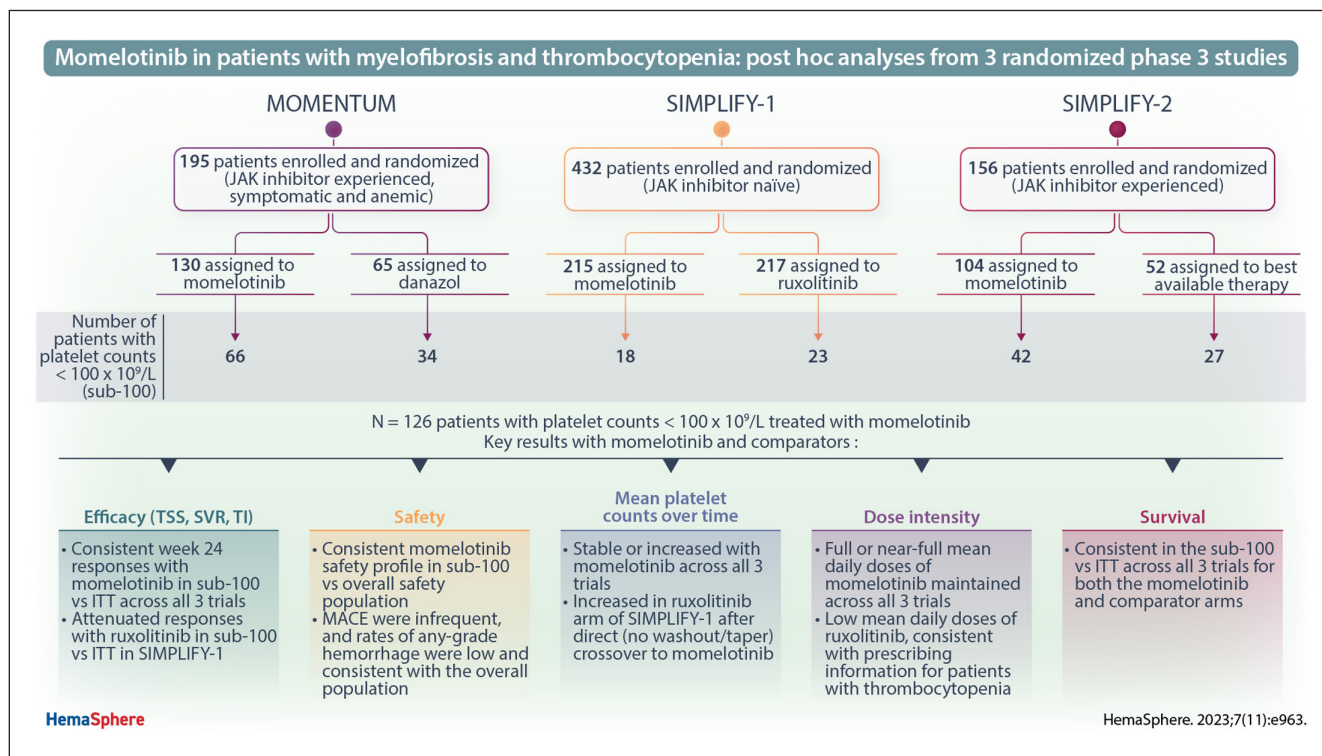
Momelotinib in patients with myelofibrosis and thrombocytopenia: post hoc analyses from 3 randomized phase 3 studies

MOMENTUM

195 patients enrolled and randomized (JAK inhibitor experienced, symptomatic and anemic)

130 assigned to momelotinib

65 assigned to danazol

SIMPLIFY-1

432 patients enrolled and randomized (JAK inhibitor naïve)

215 assigned to momelotinib

217 assigned to ruxolitinib

SIMPLIFY-2

156 patients enrolled and randomized (JAK inhibitor experienced)

104 assigned to momelotinib

52 assigned to best available therapy

Number of patients with platelet counts < 100 x $10^9$/L (sub-100)

| 66 | 34 | 18 | 23 | 42 | 27 |
|---|---|---|---|---|---|

N = 126 patients with platelet counts < 100 x $10^9$/L treated with momelotinib
Key results with momelotinib and comparators :

Efficacy (TSS, SVR, TI)
• Consistent week 24 responses with momelotinib in sub-100 vs ITT across all 3 trials
• Attenuated responses with ruxolitinib in sub-100 vs ITT in SIMPLIFY-1

Safety
• Consistent momelotinib safety profile in sub-100 vs overall safety population
• MACE were infrequent, and rates of any-grade hemorrhage were low and consistent with the overall population

Mean platelet counts over time
• Stable or increased with momelotinib across all 3 trials
• Increased in ruxolitinib arm of SIMPLIFY-1 after direct (no washout/taper) crossover to momelotinib

Dose intensity
• Full or near-full mean daily doses of momelotinib maintained across all 3 trials
• Low mean daily doses of ruxolitinib, consistent with prescribing information for patients with thrombocytopenia

Survival
• Consistent in the sub-100 vs ITT across all 3 trials for both the momelotinib and comparator arms

HemaSphere

HemaSphere. 2023;7(11):e963.